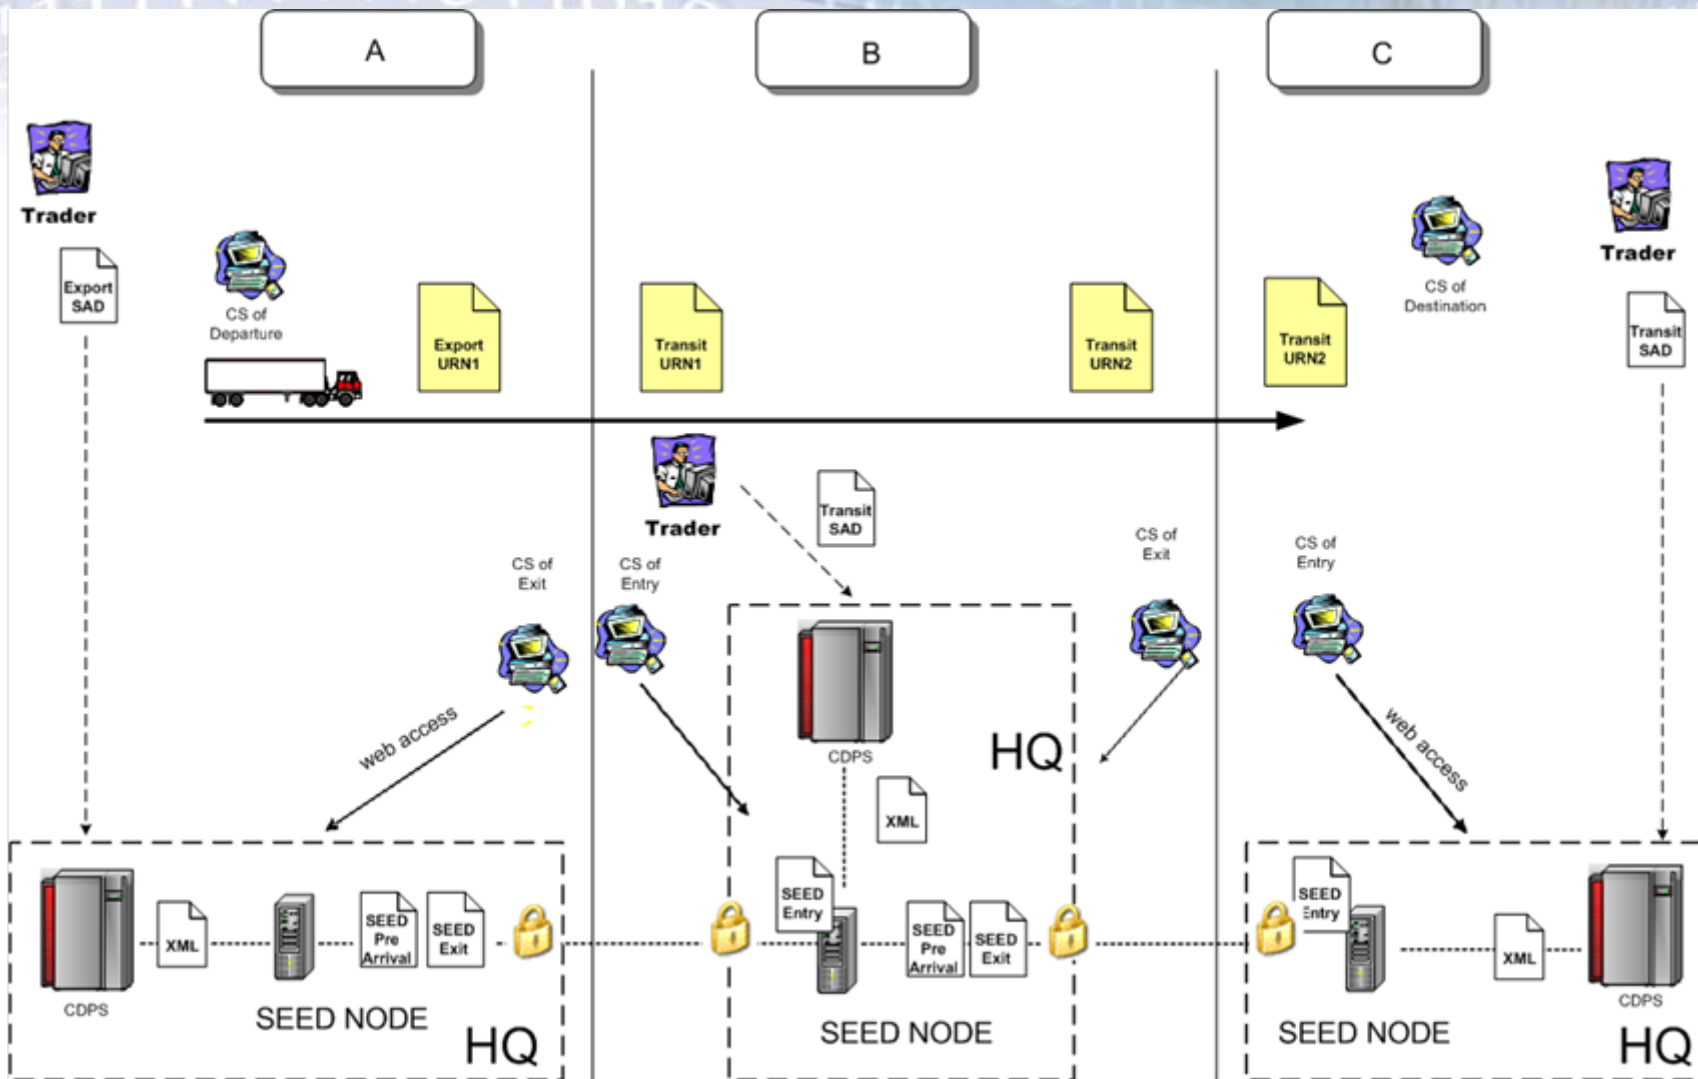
A

B

C

Trader

Export SAD

CS of Departure

Export URN1

Transit URN1

Transit URN2

Transit URN2

CS of Destination

Trader

Transit SAD

Trader

Transit SAD

CS of Exit

CS of Entry

CS of Exit

CS of Entry

web access

CDPS

HQ

XML

web access

CDPS

XML

SEED Pre Arrival

SEED Exit

SEED NODE

HQ

SEED Entry

SEED Pre Arrival

SEED Exit

SEED NODE

SEED Entry

XML

CDPS

SEED NODE

HQ